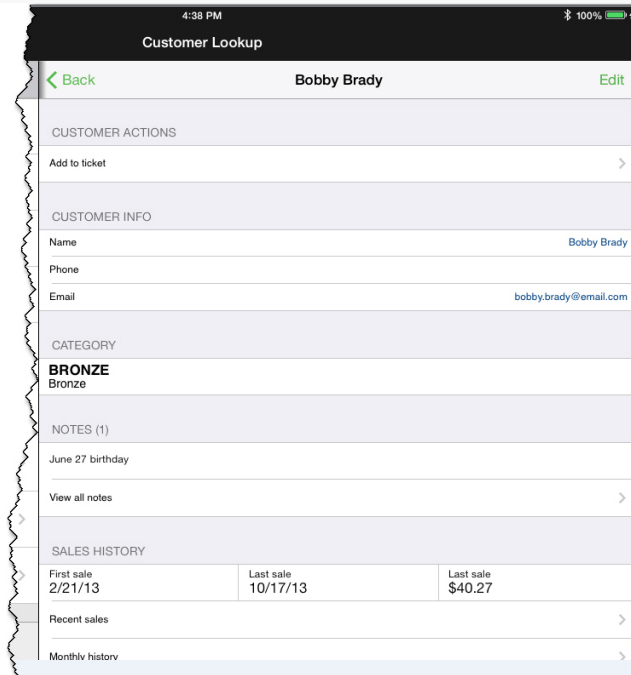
4:38 PM

100%

Customer Lookup

Back

Bobby Brady

Edit

CUSTOMER ACTIONS

Add to ticket

CUSTOMER INFO

Name

Bobby Brady

Phone

Email

bobby.brady@email.com

CATEGORY

BRONZE
Bronze

NOTES (1)

June 27 birthday

View all notes

SALES HISTORY

| First sale | Last sale | Last sale |
|---|---|---|
| 2/21/13 | 10/17/13 | $40.27 |

Recent sales

Monthly history